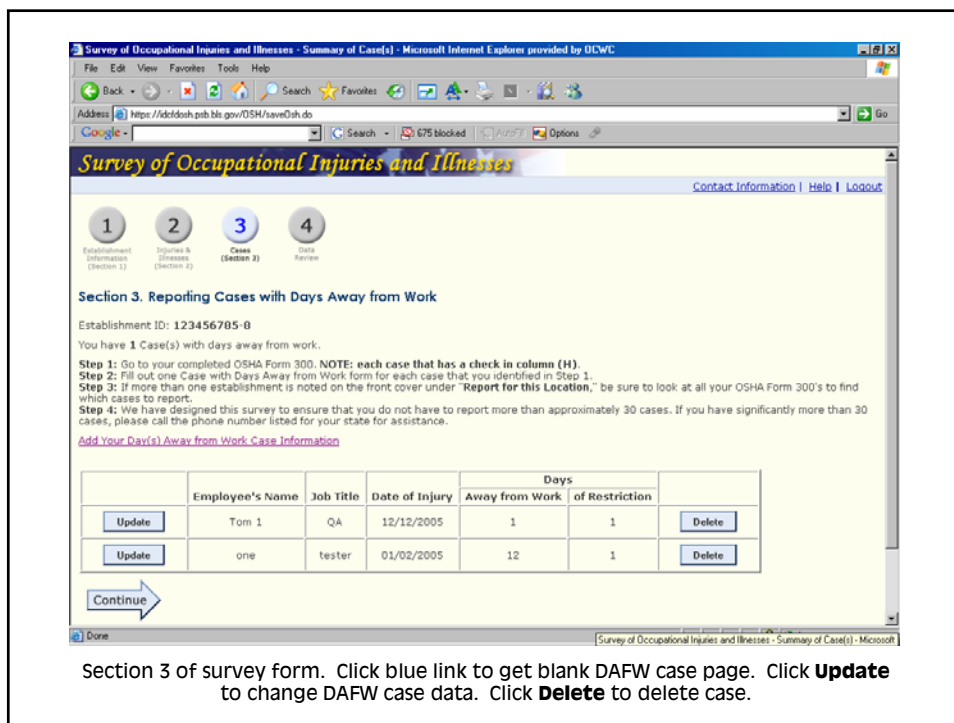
Survey of Occupational Injuries and Illnesses - Summary of Case(s) - Microsoft Internet Explorer provided by OCWC

File Edit View Favorites Tools Help

Back Search Favorites

Address https://idcfdosh.psb.bls.gov/OSH/saveOsh.do Go

Google Search 675 blocked AutoFill Options

Survey of Occupational Injuries and Illnesses

Contact Information | Help | Logout

1 Establishment Information (Section 1)
2 Injuries & Illnesses (Section 2)
3 Cases (Section 3)
4 Data Review

Section 3. Reporting Cases with Days Away from Work

Establishment ID: 123456785-0

You have 1 Case(s) with days away from work.

Step 1: Go to your completed OSHA Form 300. NOTE: each case that has a check in column (H).
Step 2: Fill out one Case with Days Away from Work form for each case that you identified in Step 1.
Step 3: If more than one establishment is noted on the front cover under "Report for this Location," be sure to look at all your OSHA Form 300's to find which cases to report.
Step 4: We have designed this survey to ensure that you do not have to report more than approximately 30 cases. If you have significantly more than 30 cases, please call the phone number listed for your state for assistance.

Add Your Day(s) Away from Work Case Information

| | Employee's Name | Job Title | Date of Injury | Days Away from Work | Days of Restriction | |
|---|---|---|---|---|---|---|
| Update | Tom 1 | QA | 12/12/2005 | 1 | 1 | Delete |
| Update | one | tester | 01/02/2005 | 12 | 1 | Delete |

Continue

Done

Survey of Occupational Injuries and Illnesses - Summary of Case(s) - Microsoft

Section 3 of survey form. Click blue link to get blank DAFW case page. Click **Update** to change DAFW case data. Click **Delete** to delete case.